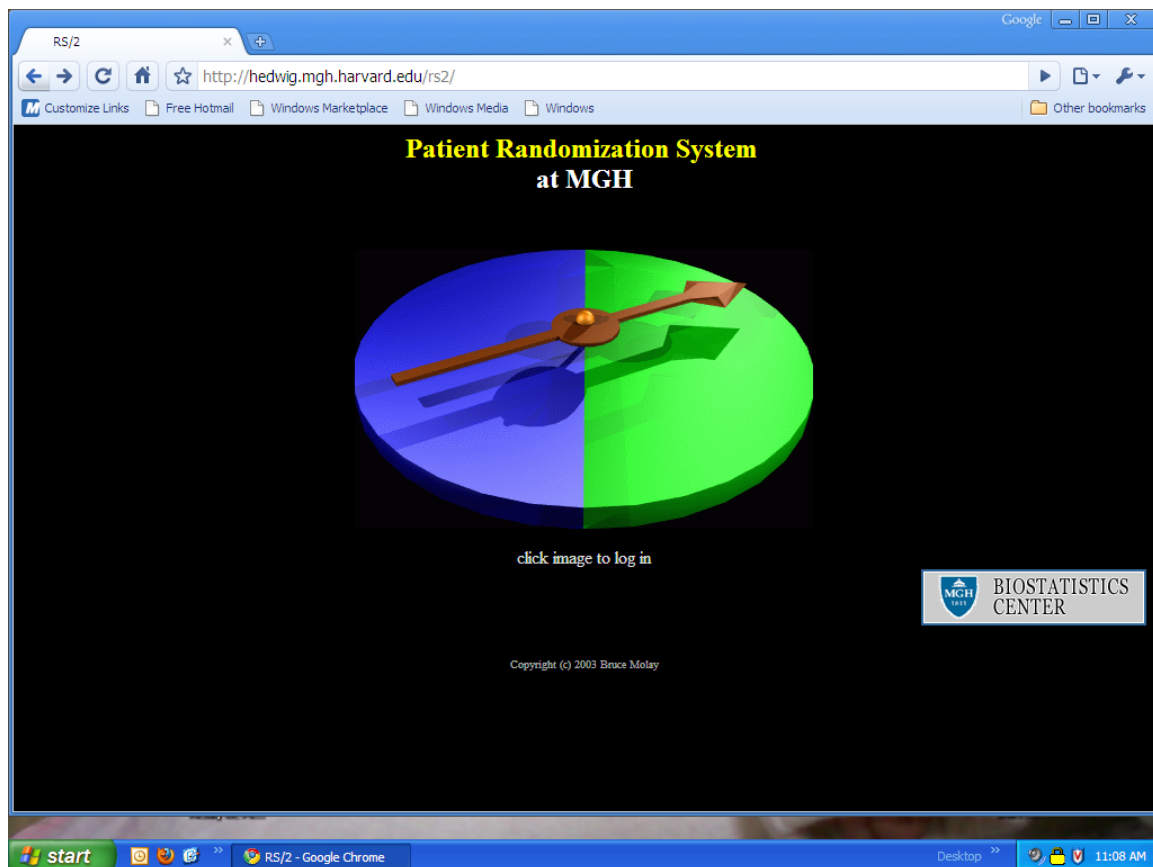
Google

RS/2

http://hedwig.mgh.harvard.edu/rs2/

Customize Links  Free Hotmail  Windows Marketplace  Windows Media  Windows  Other bookmarks

Patient Randomization System
at MGH

click image to log in

MGH 1811 BIOSTATISTICS CENTER

Copyright (c) 2003 Bruce Molay

start  RS/2 - Google Chrome  Desktop  11:08 AM